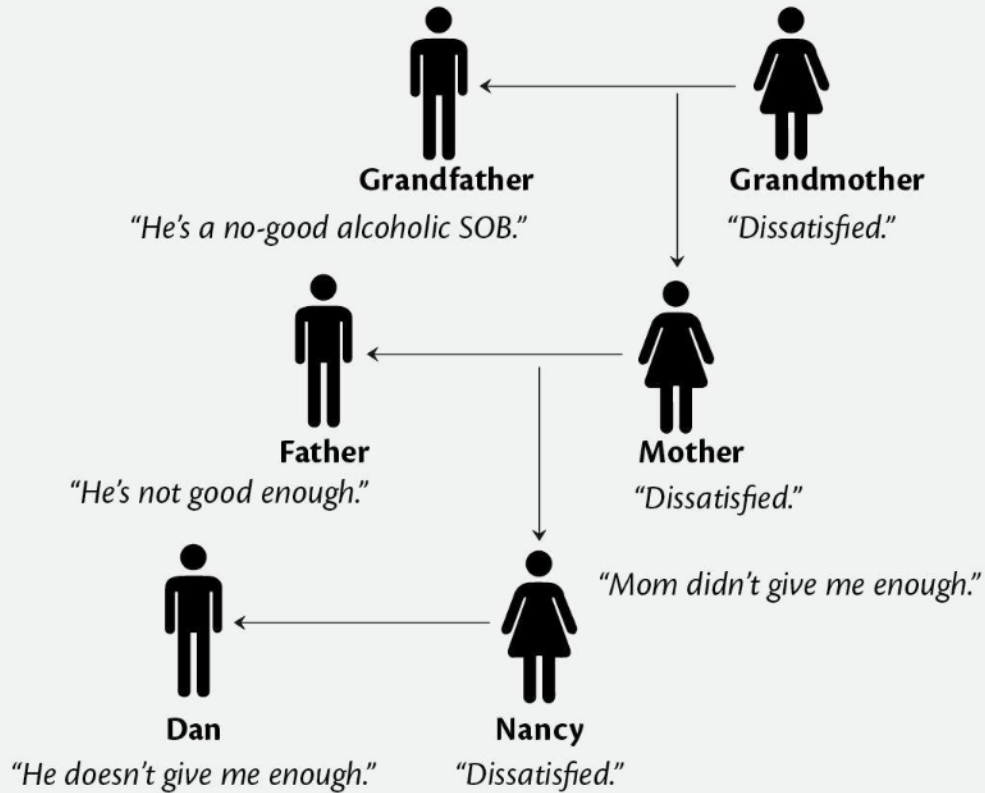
Grandfather
"He's a no-good alcoholic SOB."

Grandmother
"Dissatisfied."

Father
"He's not good enough."

Mother
"Dissatisfied."

"Mom didn't give me enough."

Dan
"He doesn't give me enough."

Nancy
"Dissatisfied."